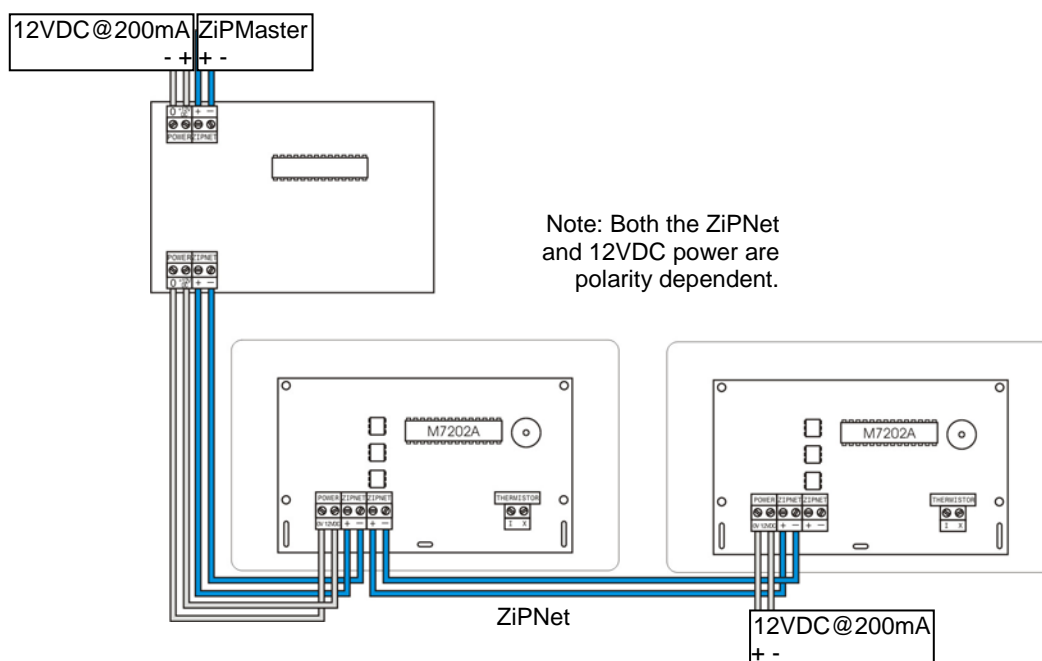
12VDC@200mA
- +

ZiPMaster
+ -

0 12
POWER
+ −
ZIPNET

POWER
ZIPNET
0 12
+ −

Note: Both the ZiPNet and 12VDC power are polarity dependent.

M7202A

POWER
0V 12VDC
ZIPNET
+ −
ZIPNET
+ −

THERMISTOR
I X

M7202A

POWER
0V 12VDC
ZIPNET
+ −
ZIPNET
+ −

THERMISTOR
I X

ZiPNet

12VDC@200mA
+ -